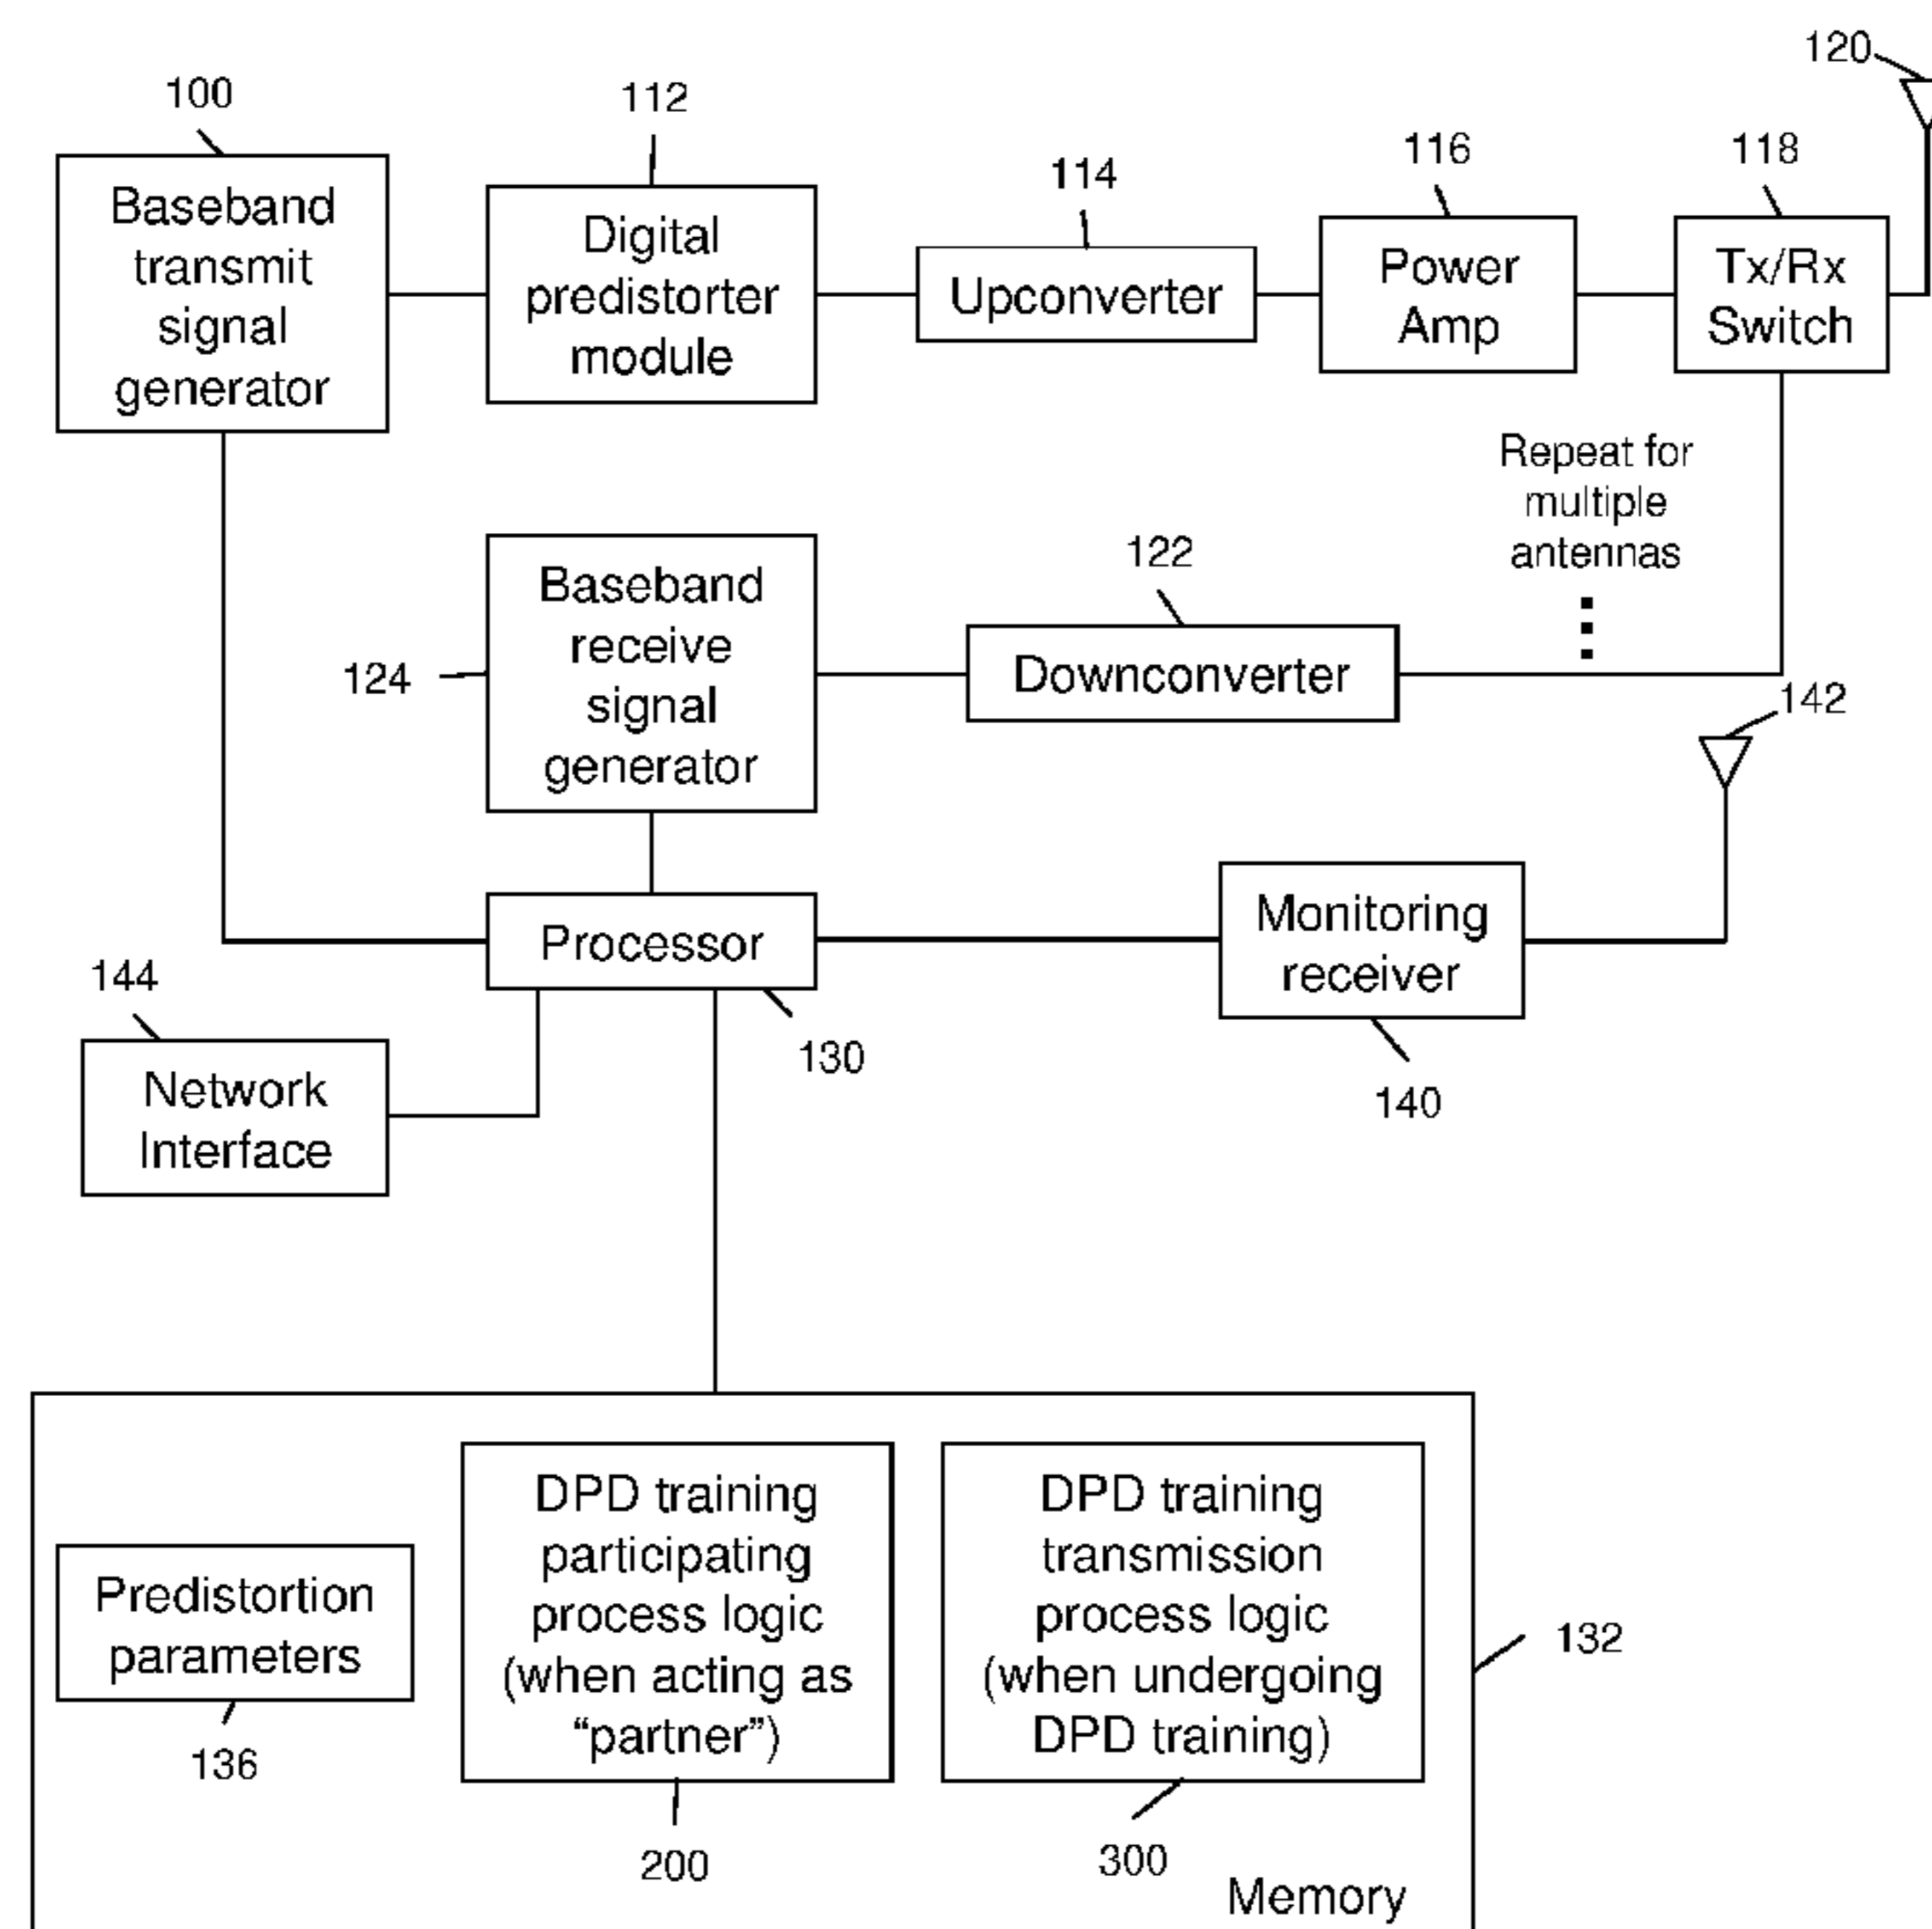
120

100

112

Baseband transmit signal generator

Digital predistorter module

114

Upconverter

116

Power Amp

118

Tx/Rx Switch

Repeat for multiple antennas

122

124

Baseband receive signal generator

Downconverter

142

Processor

Monitoring receiver

144

Network Interface

130

140

DPD training participating process logic (when acting as "partner")

DPD training transmission process logic (when undergoing DPD training)

Predistortion parameters

132

136

200

300

Memory